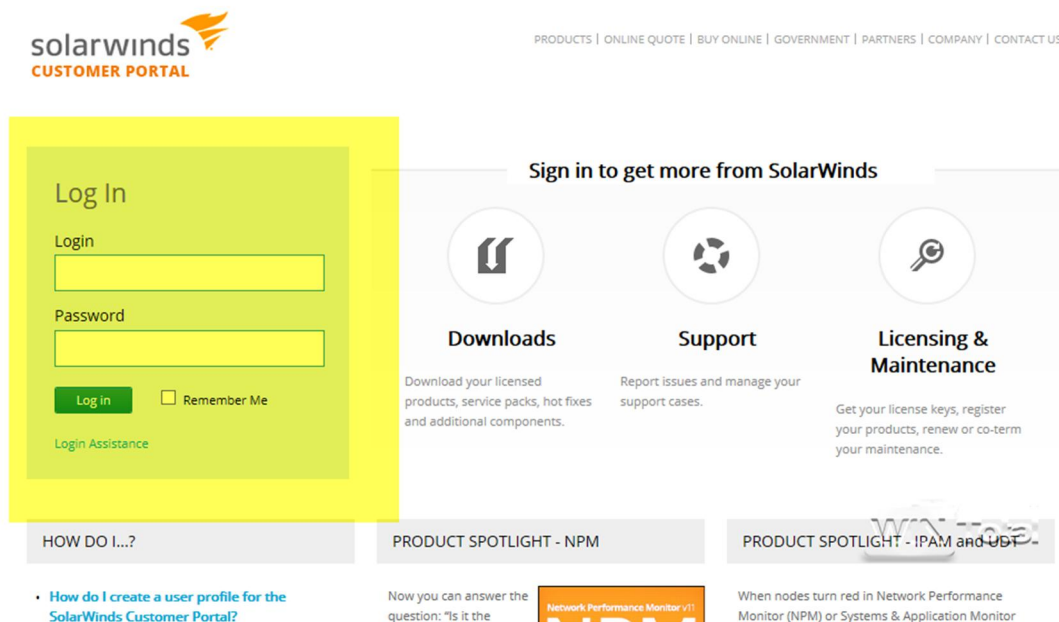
solarwinds
CUSTOMER PORTAL

PRODUCTS | ONLINE QUOTE | BUY ONLINE | GOVERNMENT | PARTNERS | COMPANY | CONTACT US

Log In

Login

Password

Log in

Remember Me

Login Assistance

Sign in to get more from SolarWinds

Downloads

Download your licensed products, service packs, hot fixes and additional components.

Support

Report issues and manage your support cases.

Licensing & Maintenance

Get your license keys, register your products, renew or co-term your maintenance.

HOW DO I...?

• How do I create a user profile for the SolarWinds Customer Portal?

PRODUCT SPOTLIGHT - NPM

Now you can answer the question: "Is it the

Network Performance Monitor v11

PRODUCT SPOTLIGHT - IPAM and UDT

When nodes turn red in Network Performance Monitor (NPM) or Systems & Application Monitor

WIN-tools